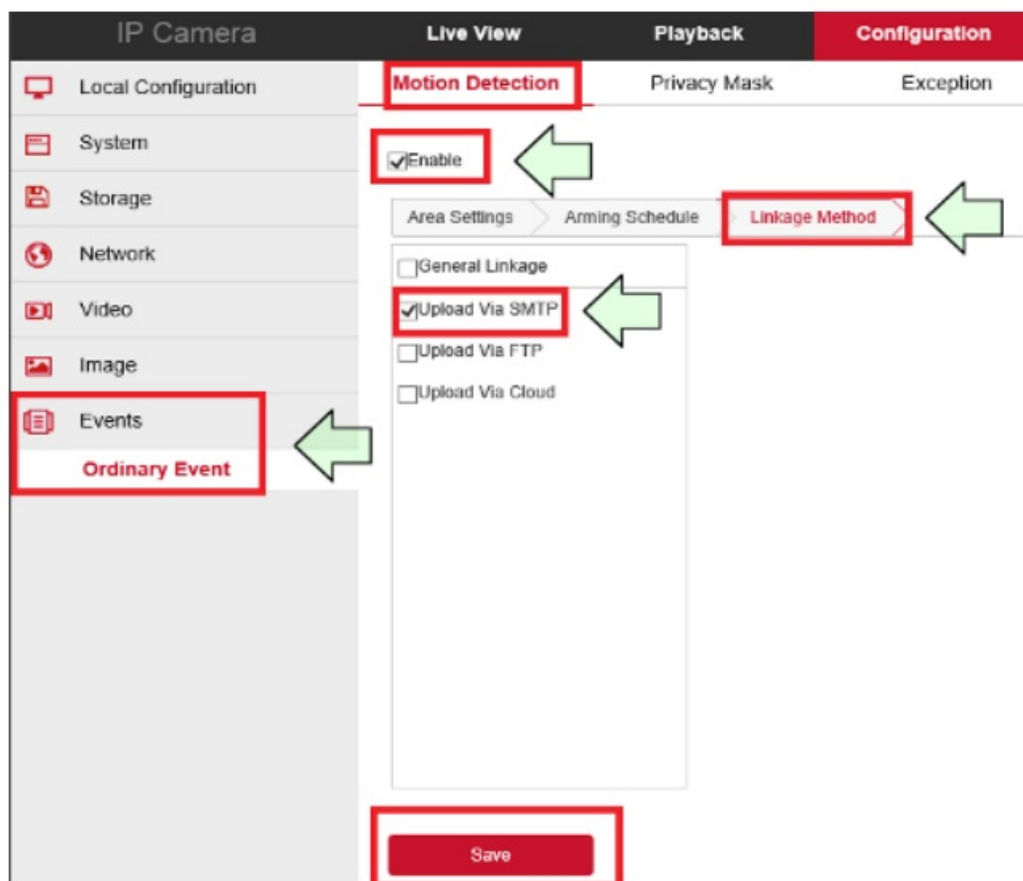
IP Camera
Live View
Playback
Configuration

Local Configuration
System
Storage
Network
Video
Image
Events
Ordinary Event

Motion Detection
Privacy Mask
Exception

Enable

Area Settings
Arming Schedule
Linkage Method

General Linkage
Upload Via SMTP
Upload Via FTP
Upload Via Cloud

Save